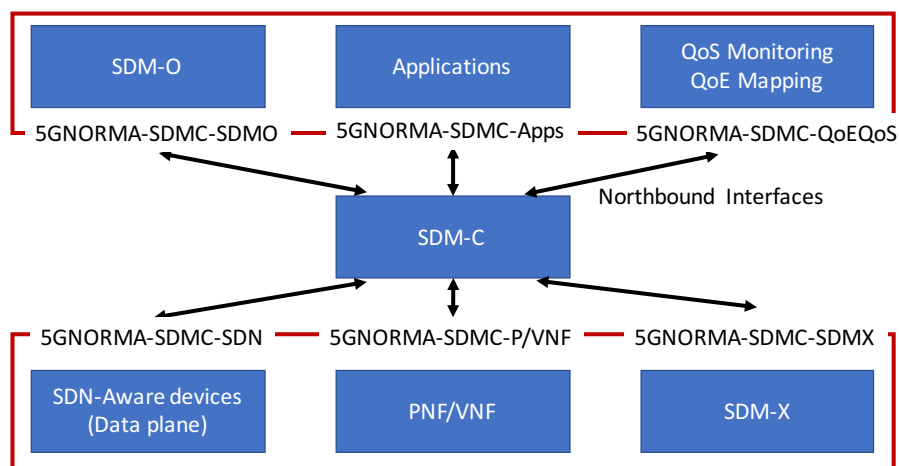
SDM-O

Applications

QoS Monitoring
QoE Mapping

5GNORMA-SDMC-SDMO

5GNORMA-SDMC-Apps

5GNORMA-SDMC-QoEQoS

Northbound Interfaces

SDM-C

5GNORMA-SDMC-SDN

5GNORMA-SDMC-P/VNF

5GNORMA-SDMC-SDMX

SDN-Aware devices
(Data plane)

PNF/VNF

SDM-X